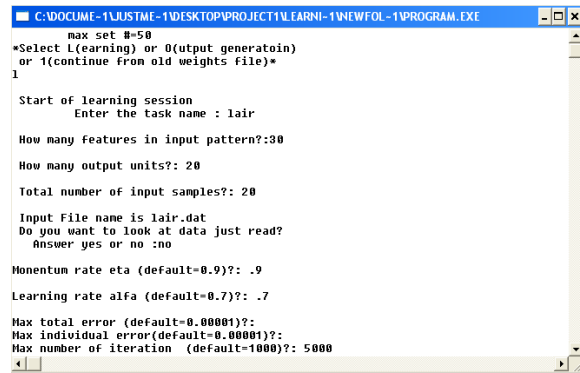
C:\DOCUME~1\JUSTME~1\DESKTOP\PROJECT1\LEARNI~1\NEWFOL~1\PROGRAM.EXE

max set #=50
*Select L(earning) or O(utput generatoin)
or 1(continue from old weights file)*
1

Start of learning session
Enter the task name : lair

How many features in input pattern?:30

How many output units?: 20

Total number of input samples?: 20

Input File name is lair.dat
Do you want to look at data just read?
Answer yes or no :no

Monentum rate eta (default=0.9)?: .9

Learning rate alfa (default=0.7)?: .7

Max total error (default=0.00001)?:
Max individual error(default=0.00001)?:
Max number of iteration (default=1000)?: 5000